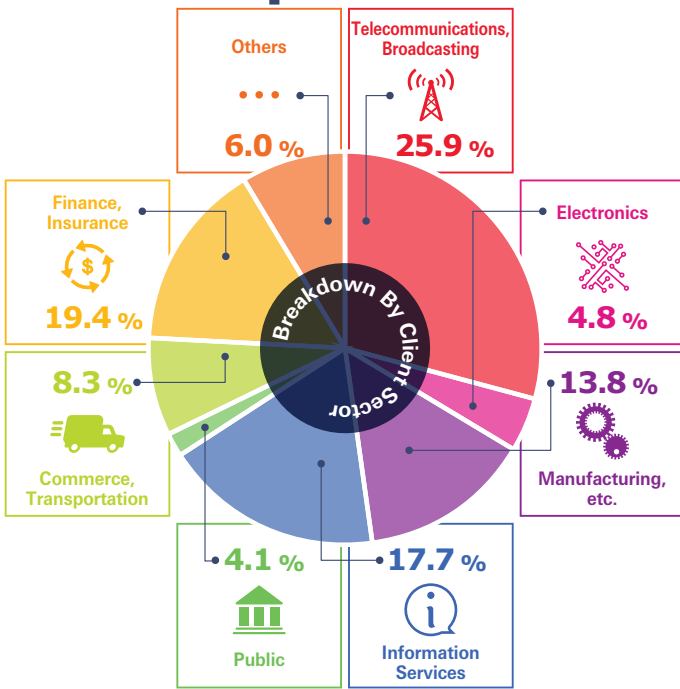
Others

...

6.0 %

Telecommunications, Broadcasting

25.9 %

Finance, Insurance

19.4 %

Electronics

4.8 %

Breakdown By Client Sector

8.3 %

Commerce, Transportation

13.8 %

Manufacturing, etc.

4.1 %

Public

17.7 %

Information Services